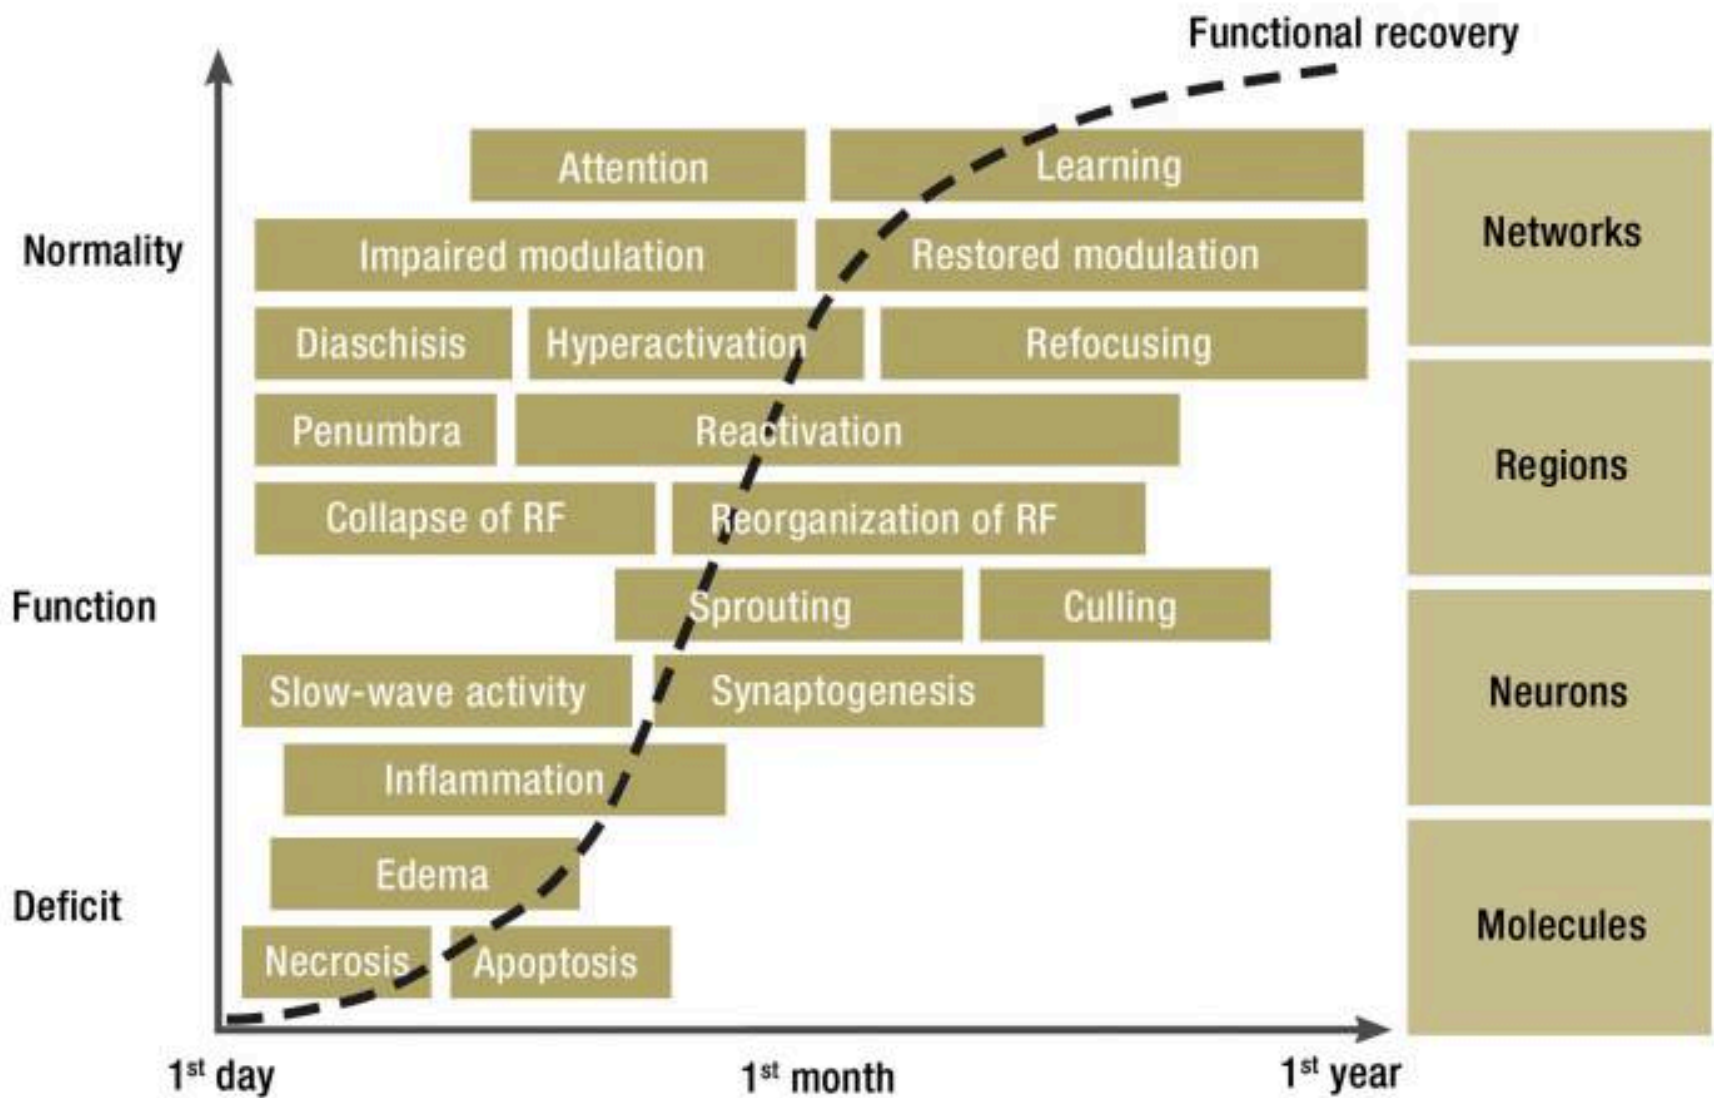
Functional recovery

Normality

Function

Deficit

Attention
Learning
Impaired modulation
Restored modulation
Diaschisis
Hyperactivation
Refocusing
Penumbra
Reactivation
Collapse of RF
Reorganization of RF
Sprouting
Culling
Slow-wave activity
Synaptogenesis
Inflammation
Edema
Necrosis
Apoptosis

Networks
Regions
Neurons
Molecules

1$^{st}$ day
1$^{st}$ month
1$^{st}$ year